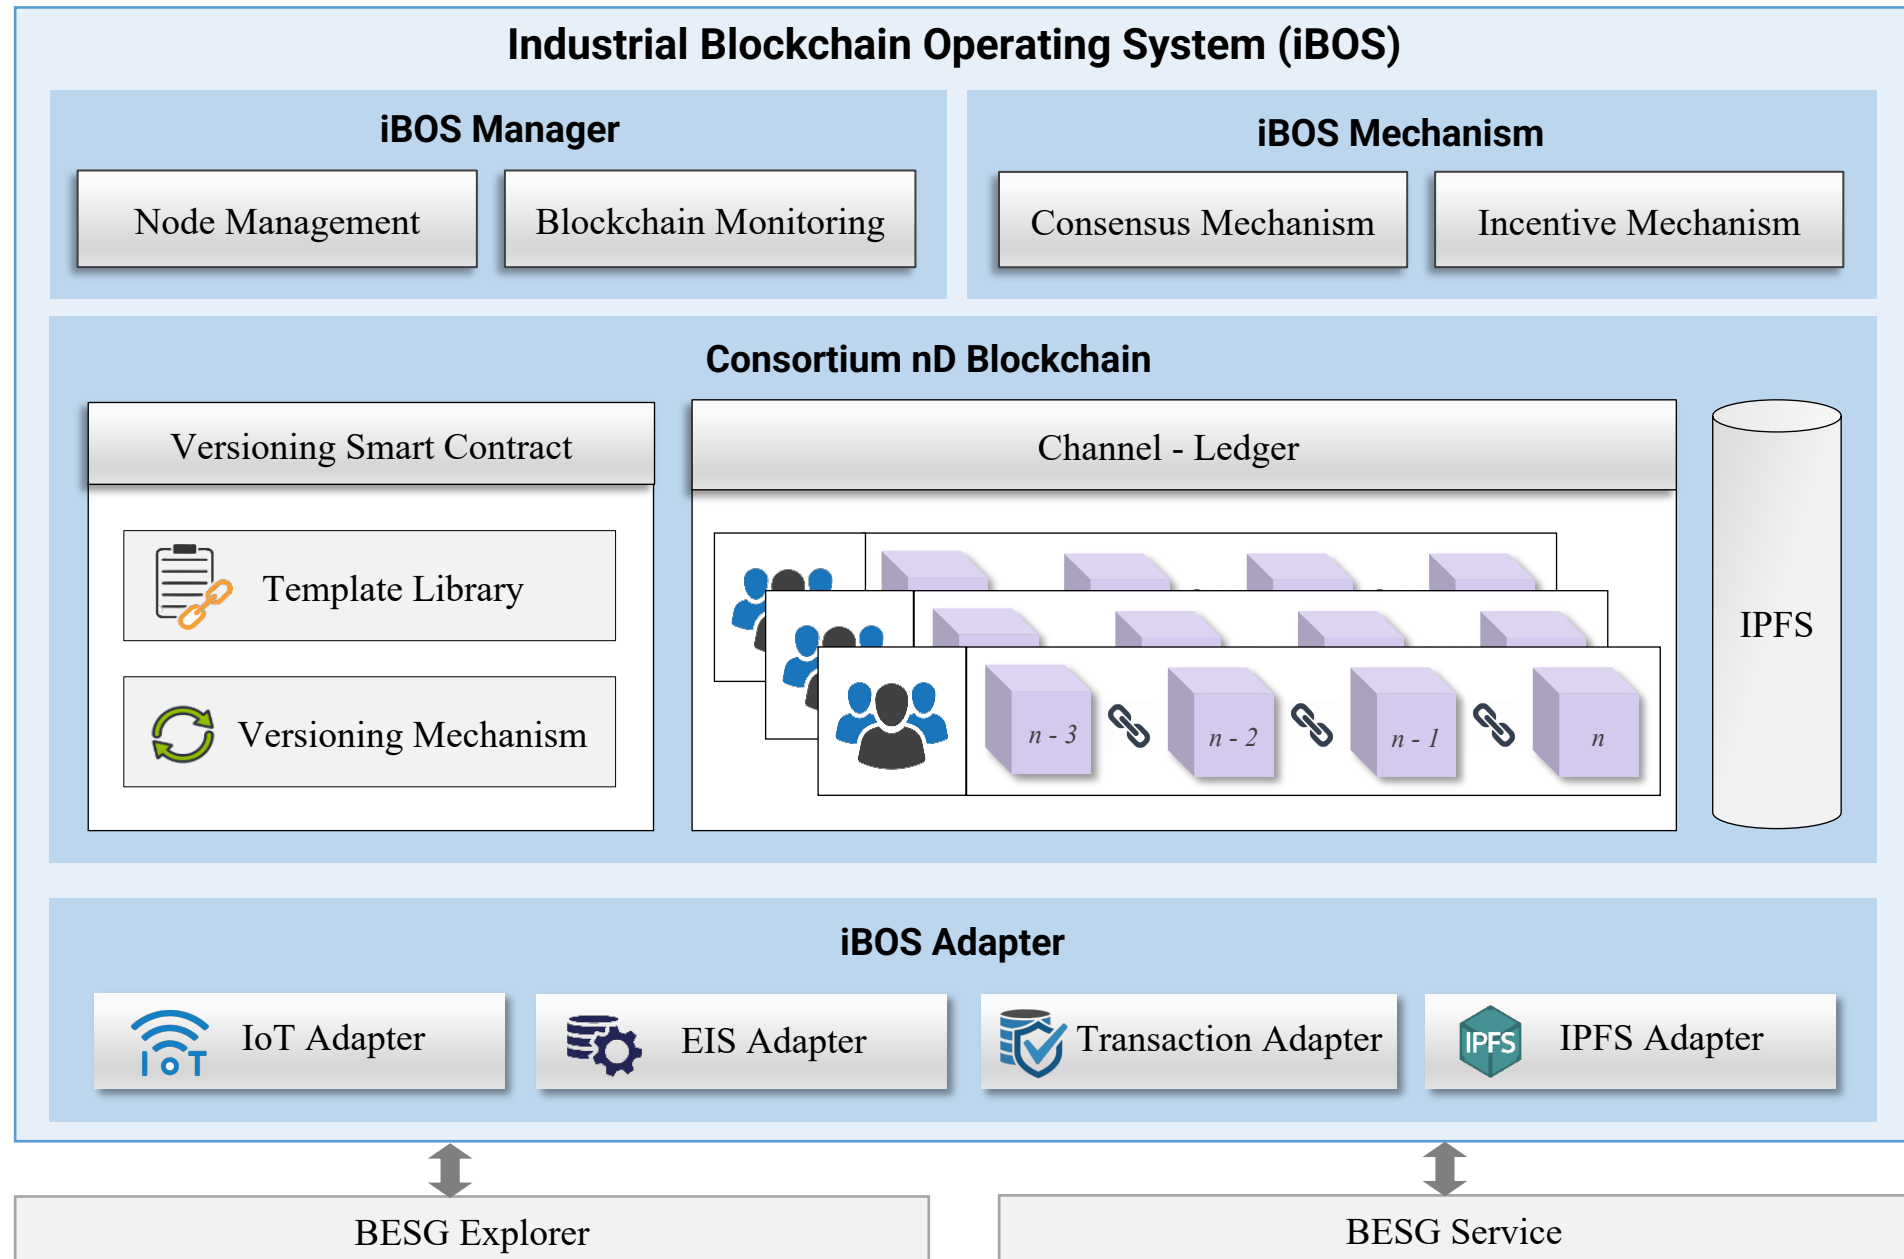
Industrial Blockchain Operating System (iBOS)

iBOS Manager

Node Management

Blockchain Monitoring

iBOS Mechanism

Consensus Mechanism

Incentive Mechanism

Consortium nD Blockchain

Versioning Smart Contract

Template Library

Versioning Mechanism

Channel - Ledger

$n - 3$

$n - 2$

$n - 1$

$n$

IPFS

iBOS Adapter

IoT

IoT Adapter

EIS Adapter

Transaction Adapter

IPFS

IPFS Adapter

BESG Explorer

BESG Service